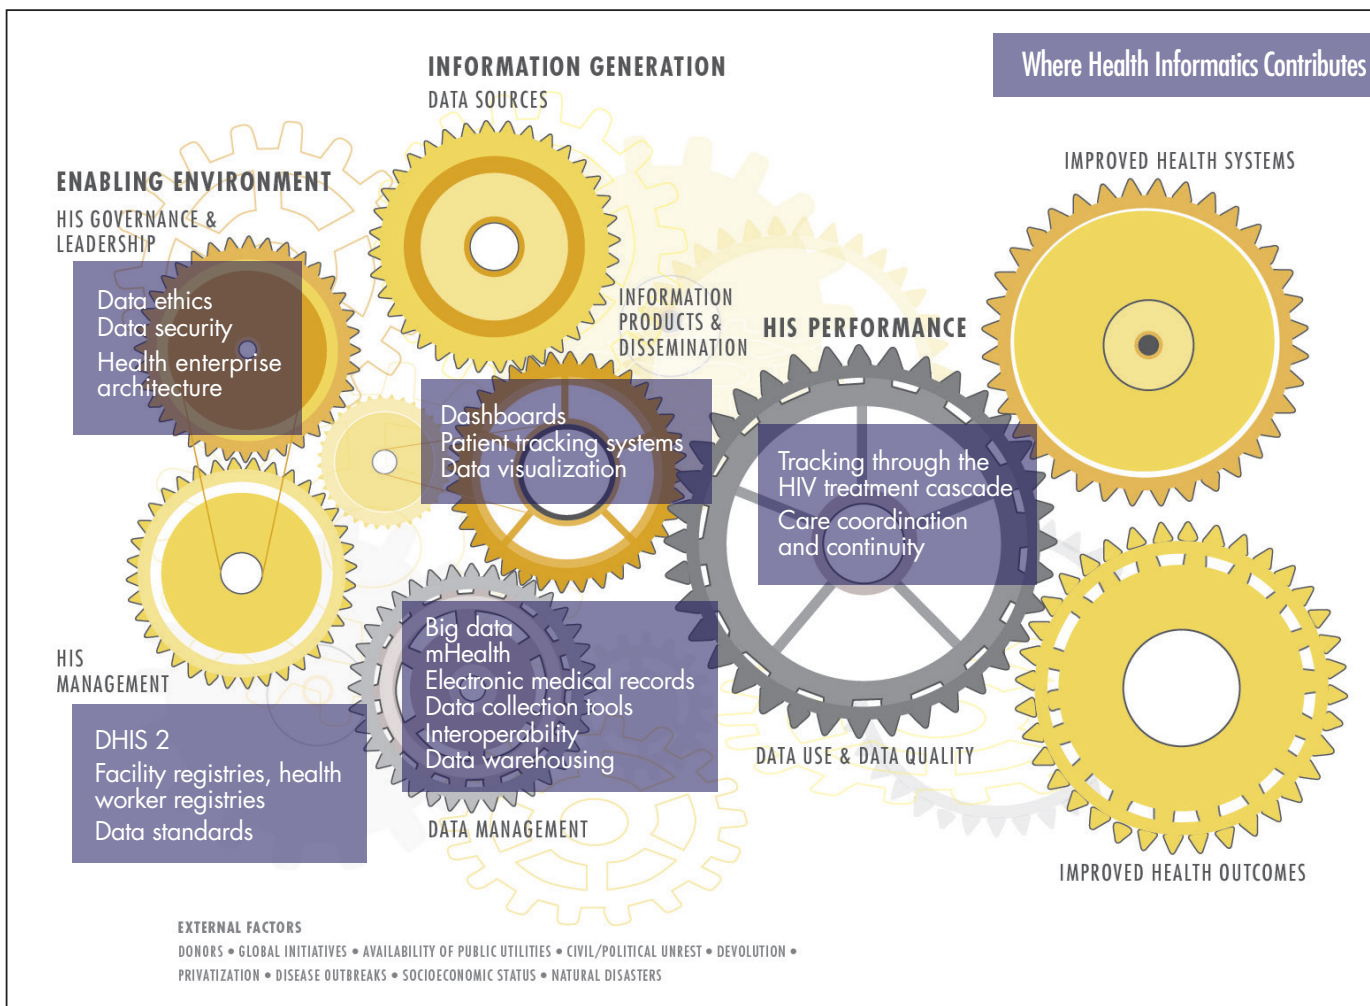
Where Health Informatics Contributes

INFORMATION GENERATION
DATA SOURCES

ENABLING ENVIRONMENT
HIS GOVERNANCE & LEADERSHIP

Data ethics
Data security
Health enterprise architecture

INFORMATION PRODUCTS & DISSEMINATION

HIS PERFORMANCE

IMPROVED HEALTH SYSTEMS

Dashboards
Patient tracking systems
Data visualization

Tracking through the HIV treatment cascade
Care coordination and continuity

HIS MANAGEMENT

DHIS 2
Facility registries, health worker registries
Data standards

Big data
mHealth
Electronic medical records
Data collection tools
Interoperability
Data warehousing

DATA USE & DATA QUALITY

DATA MANAGEMENT

IMPROVED HEALTH OUTCOMES

EXTERNAL FACTORS
DONORS • GLOBAL INITIATIVES • AVAILABILITY OF PUBLIC UTILITIES • CIVIL/POLITICAL UNREST • DEVOLUTION • PRIVATIZATION • DISEASE OUTBREAKS • SOCIOECONOMIC STATUS • NATURAL DISASTERS